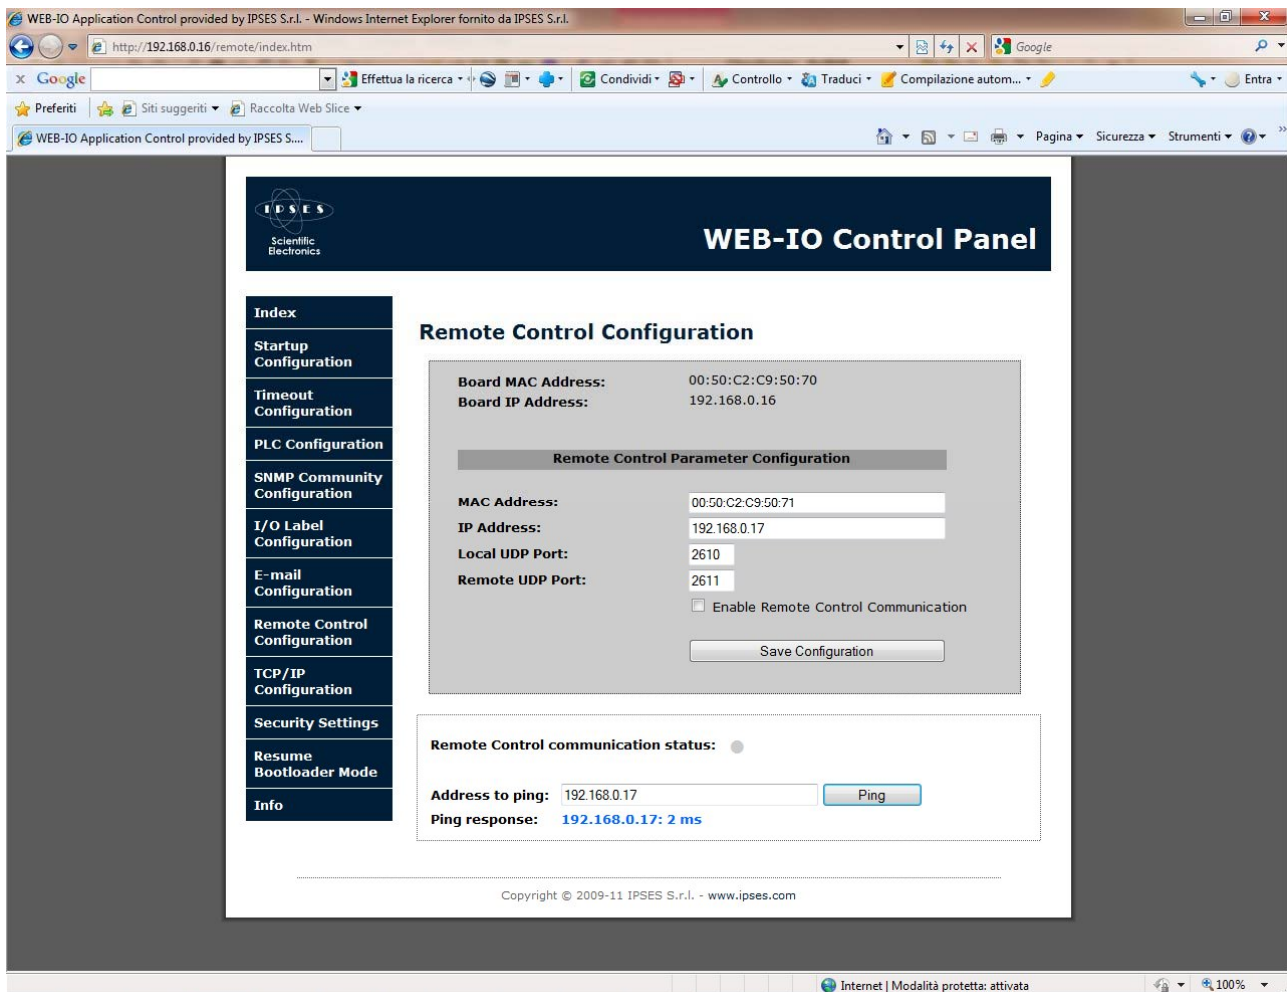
WEB-IO Application Control provided by IPSES S.r.l. - Windows Internet Explorer fornito da IPSES S.r.l.

http://192.168.0.16/remote/index.htm

Google

x Google

Effettua la ricerca

Condividi

Controllo

Traduci

Compilazione autom...

Entra

Preferiti

Siti suggeriti

Raccolta Web Slice

WEB-IO Application Control provided by IPSES S....

Pagina

Sicurezza

Strumenti

IPSES
Scientific Electronics

WEB-IO Control Panel

Index

Startup Configuration

Timeout Configuration

PLC Configuration

SNMP Community Configuration

I/O Label Configuration

E-mail Configuration

Remote Control Configuration

TCP/IP Configuration

Security Settings

Resume Bootloader Mode

Info

Remote Control Configuration

Board MAC Address: 00:50:C2:C9:50:70
Board IP Address: 192.168.0.16

Remote Control Parameter Configuration

MAC Address: 00:50:C2:C9:50:71
IP Address: 192.168.0.17
Local UDP Port: 2610
Remote UDP Port: 2611

Enable Remote Control Communication

Save Configuration

Remote Control communication status:

Address to ping: 192.168.0.17 Ping

Ping response: 192.168.0.17: 2 ms

Copyright © 2009-11 IPSES S.r.l. - www.ipses.com

Internet | Modalità protetta: attivata

100%